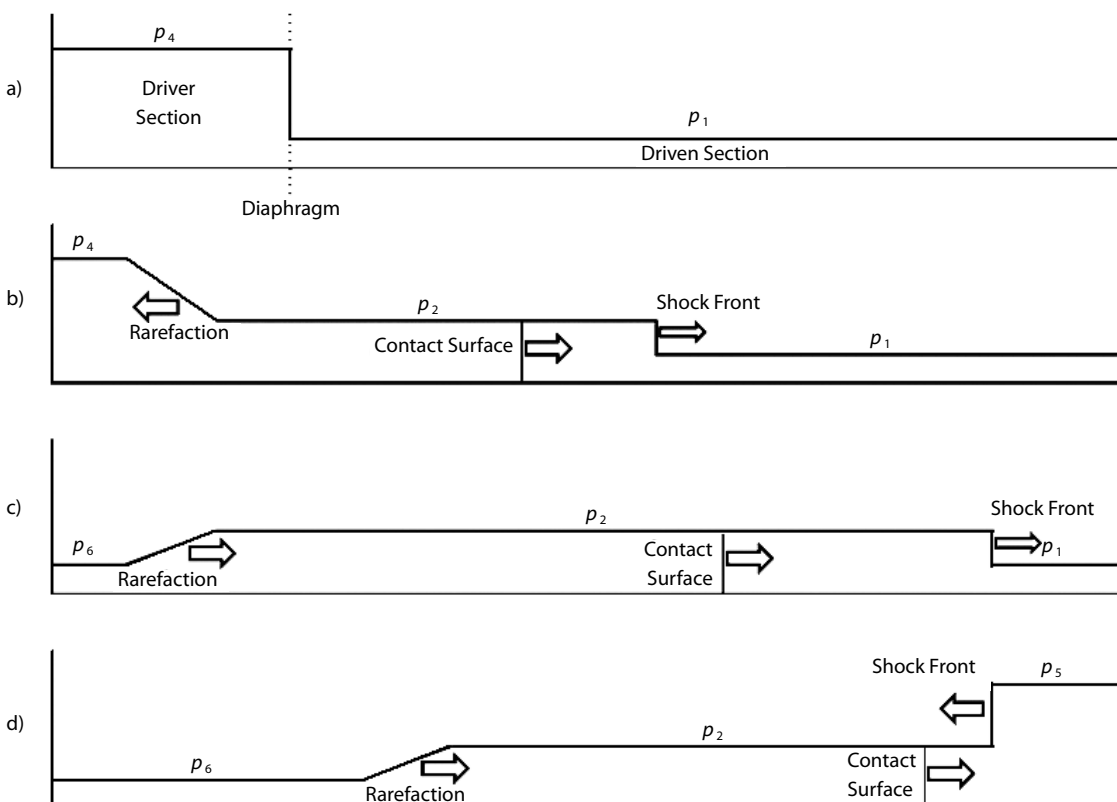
a)

$p_4$

Driver Section

$p_1$

Driven Section

Diaphragm

b)

$p_4$

Rarefaction

$p_2$

Contact Surface

Shock Front

$p_1$

c)

$p_6$

Rarefaction

$p_2$

Contact Surface

Shock Front

$p_1$

d)

$p_6$

Rarefaction

$p_2$

Contact Surface

Shock Front

$p_5$